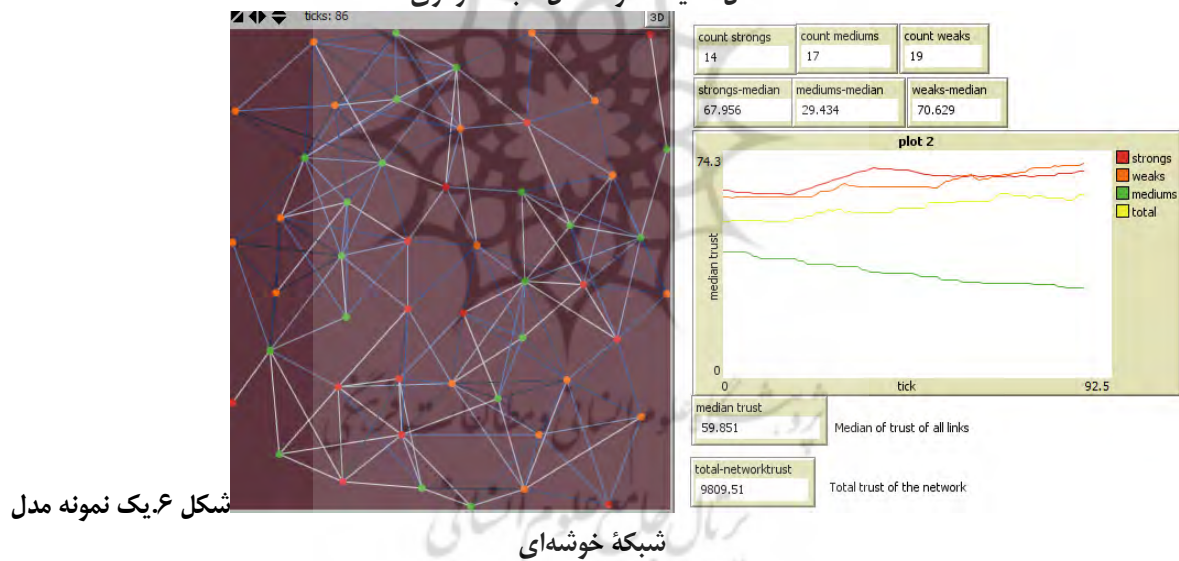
ticks: 86
3D

| count strongs | count mediums | count weaks |
|---|---|---|
| 14 | 17 | 19 |

| strongs-median | mediums-median | weaks-median |
|---|---|---|
| 67.956 | 29.434 | 70.629 |

plot 2
74.3
median trust
0
0
tick
92.5
strongs
weaks
mediums
total

median trust
59.851
Median of trust of all links

total-networktrust
9809.51
Total trust of the network

شکل ۶.یک نمونه مدل شبکهٔ خوشه‌ای